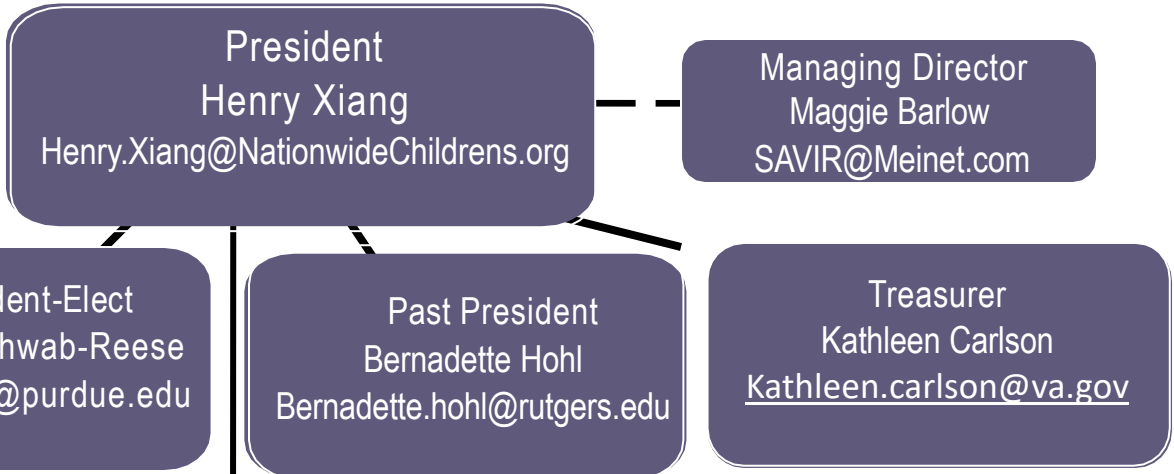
President
Henry Xiang
Henry.Xiang@NationwideChildrens.org

Managing Director
Maggie Barlow
SAVIR@Meinet.com

lent-Elect
hwab-Reese
@purdue.edu

Past President
Bernadette Hohl
Bernadette.hohl@rutgers.edu

Treasurer
Kathleen Carlson
Kathleen.carlson@va.gov